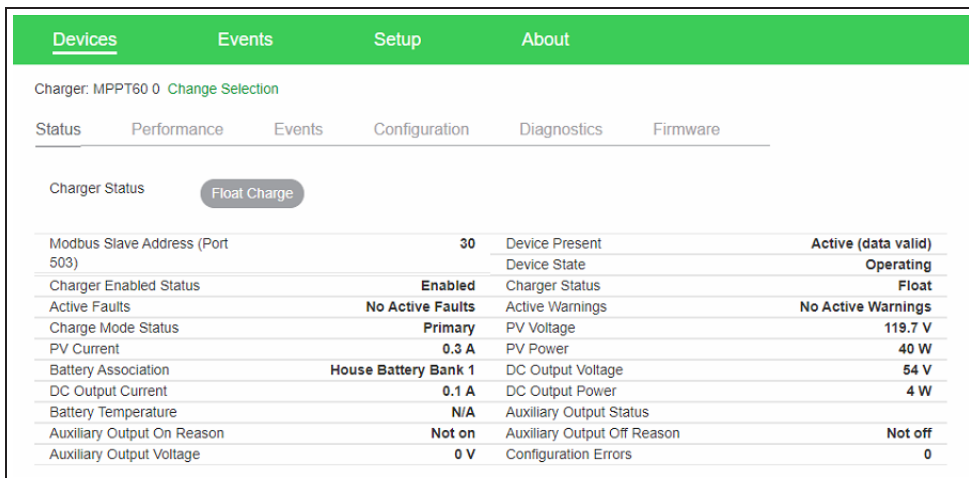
Devices Events Setup About

Charger: MPPT60 0 Change Selection

Status Performance Events Configuration Diagnostics Firmware

Charger Status Float Charge

| Modbus Slave Address (Port 503) | 30 |
|---|---|
| Charger Enabled Status | Enabled |
| Active Faults | No Active Faults |
| Charge Mode Status | Primary |
| PV Current | 0.3 A |
| Battery Association | House Battery Bank 1 |
| DC Output Current | 0.1 A |
| Battery Temperature | N/A |
| Auxiliary Output On Reason | Not on |
| Auxiliary Output Voltage | 0 V |

| Device Present | Active (data valid) |
|---|---|
| Device State | Operating |
| Charger Status | Float |
| Active Warnings | No Active Warnings |
| PV Voltage | 119.7 V |
| PV Power | 40 W |
| DC Output Voltage | 54 V |
| DC Output Power | 4 W |
| Auxiliary Output Status | |
| Auxiliary Output Off Reason | Not off |
| Configuration Errors | 0 |